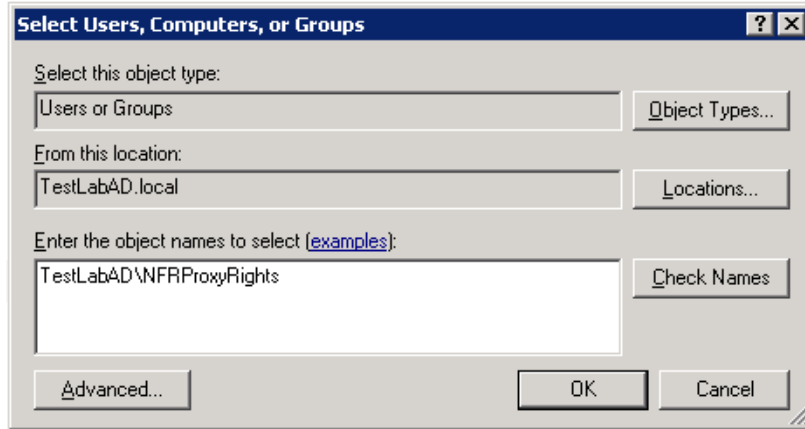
Select Users, Computers, or Groups

? X

Select this object type:

Users or Groups

Object Types...

From this location:

TestLabAD.local

Locations...

Enter the object names to select (examples):

TestLabAD\NFRProxyRights

Check Names

Advanced...

OK

Cancel